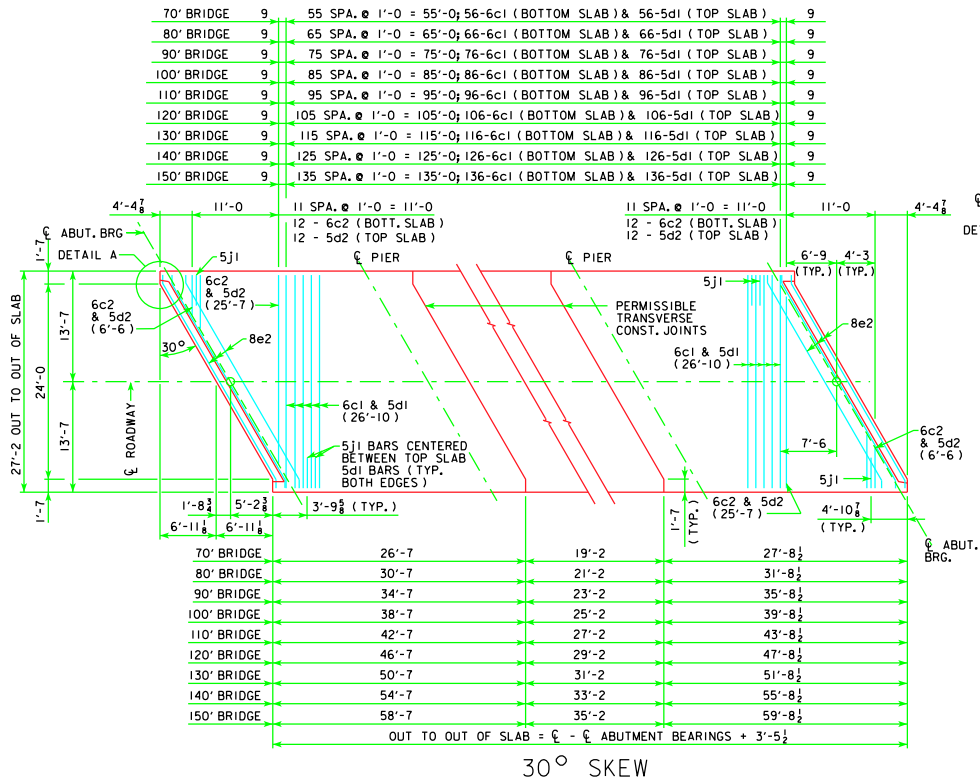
| | | | |
|---|---|---|---|
| 70' BRIDGE | 9 | 55 SPA. @ 1'-0 = 55'-0; 56-6c1 (BOTTOM SLAB) & 56-5d1 (TOP SLAB) | 9 |
| 80' BRIDGE | 9 | 65 SPA. @ 1'-0 = 65'-0; 66-6c1 (BOTTOM SLAB) & 66-5d1 (TOP SLAB) | 9 |
| 90' BRIDGE | 9 | 75 SPA. @ 1'-0 = 75'-0; 76-6c1 (BOTTOM SLAB) & 76-5d1 (TOP SLAB) | 9 |
| 100' BRIDGE | 9 | 85 SPA. @ 1'-0 = 85'-0; 86-6c1 (BOTTOM SLAB) & 86-5d1 (TOP SLAB) | 9 |
| 110' BRIDGE | 9 | 95 SPA. @ 1'-0 = 95'-0; 96-6c1 (BOTTOM SLAB) & 96-5d1 (TOP SLAB) | 9 |
| 120' BRIDGE | 9 | 105 SPA. @ 1'-0 = 105'-0; 106-6c1 (BOTTOM SLAB) & 106-5d1 (TOP SLAB) | 9 |
| 130' BRIDGE | 9 | 115 SPA. @ 1'-0 = 115'-0; 116-6c1 (BOTTOM SLAB) & 116-5d1 (TOP SLAB) | 9 |
| 140' BRIDGE | 9 | 125 SPA. @ 1'-0 = 125'-0; 126-6c1 (BOTTOM SLAB) & 126-5d1 (TOP SLAB) | 9 |
| 150' BRIDGE | 9 | 135 SPA. @ 1'-0 = 135'-0; 136-6c1 (BOTTOM SLAB) & 136-5d1 (TOP SLAB) | 9 |

$4'-4\frac{7}{8}$ 11'-0 11 SPA. @ 1'-0 = 11'-0 12 - 6c2 (BOTT. SLAB) 12 - 5d2 (TOP SLAB)

11 SPA. @ 1'-0 = 11'-0 12 - 6c2 (BOTT. SLAB) 12 - 5d2 (TOP SLAB) 11'-0 $4'-4\frac{7}{8}$ ℄ DE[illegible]

℄ ABUT. BRG DETAIL A 1'-7 5j1 6c2 & 5d2 (25'-7) 6c2 & 5d2 (6'-6) 8e2 30° 27'-2 OUT TO OUT OF SLAB 24'-0 13'-7 13'-7 ℄ ROADWAY 1'-7

℄ PIER ℄ PIER PERMISSIBLE TRANSVERSE CONST. JOINTS 6c1 & 5d1 (26'-10) 5j1 BARS CENTERED BETWEEN TOP SLAB 5d1 BARS (TYP. BOTH EDGES)

6'-9 (TYP.) 4'-3 (TYP.) 5j1 8e2 6c1 & 5d1 (26'-10) 7'-6 6c2 & 5d2 (6'-6) 5j1 6c2 & 5d2 (25'-7) $4'-10\frac{7}{8}$ (TYP.) 1'-7 (TYP.) ℄ ABUT. BRG.

$1'-8\frac{3}{4}$ $5'-2\frac{3}{8}$ $3'-9\frac{5}{8}$ (TYP.) $6'-11\frac{1}{8}$ $6'-11\frac{1}{8}$

| | | | |
|---|---|---|---|
| 70' BRIDGE | 26'-7 | 19'-2 | $27'-8\frac{1}{2}$ |
| 80' BRIDGE | 30'-7 | 21'-2 | $31'-8\frac{1}{2}$ |
| 90' BRIDGE | 34'-7 | 23'-2 | $35'-8\frac{1}{2}$ |
| 100' BRIDGE | 38'-7 | 25'-2 | $39'-8\frac{1}{2}$ |
| 110' BRIDGE | 42'-7 | 27'-2 | $43'-8\frac{1}{2}$ |
| 120' BRIDGE | 46'-7 | 29'-2 | $47'-8\frac{1}{2}$ |
| 130' BRIDGE | 50'-7 | 31'-2 | $51'-8\frac{1}{2}$ |
| 140' BRIDGE | 54'-7 | 33'-2 | $55'-8\frac{1}{2}$ |
| 150' BRIDGE | 58'-7 | 35'-2 | $59'-8\frac{1}{2}$ |

OUT TO OUT OF SLAB = ℄ - ℄ ABUTMENT BEARINGS + $3'-5\frac{1}{2}$

30° SKEW